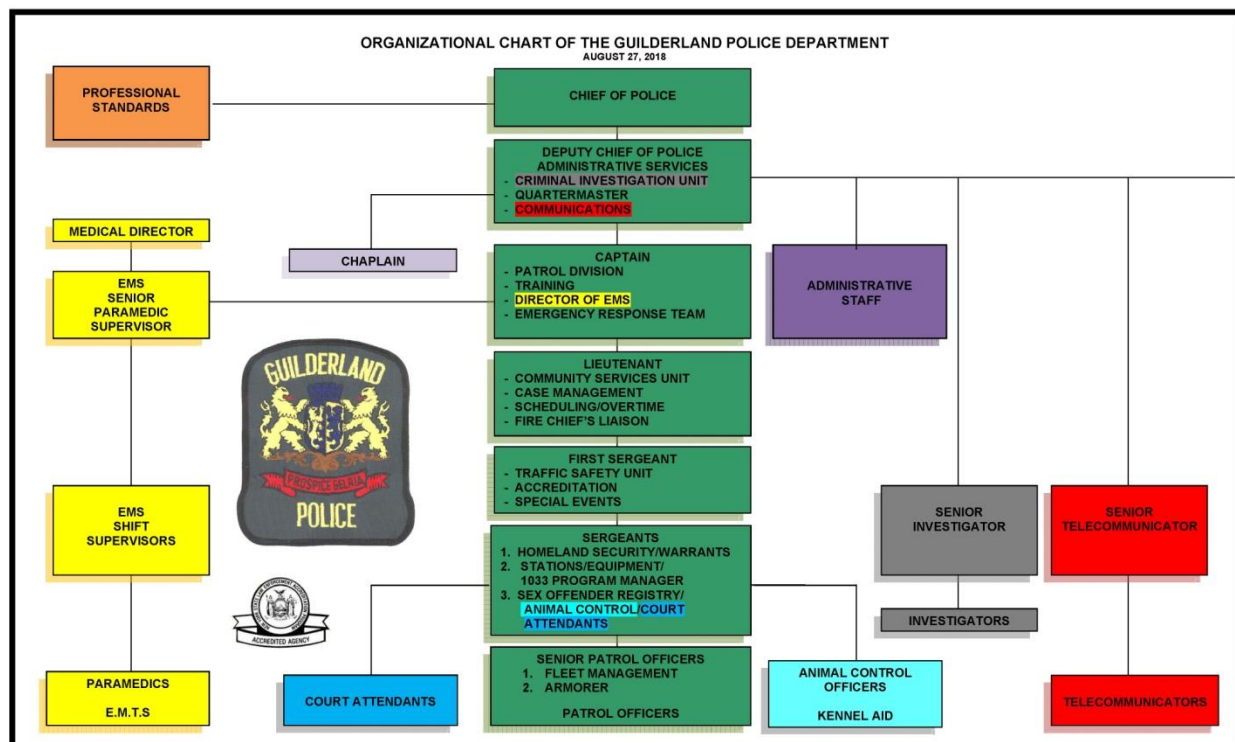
ORGANIZATIONAL CHART OF THE GUILDERLAND POLICE DEPARTMENT
AUGUST 27, 2018

PROFESSIONAL STANDARDS

CHIEF OF POLICE

DEPUTY CHIEF OF POLICE
ADMINISTRATIVE SERVICES
- CRIMINAL INVESTIGATION UNIT
- QUARTERMASTER
- COMMUNICATIONS

MEDICAL DIRECTOR

CHAPLAIN

EMS SENIOR PARAMEDIC SUPERVISOR

CAPTAIN
- PATROL DIVISION
- TRAINING
- DIRECTOR OF EMS
- EMERGENCY RESPONSE TEAM

ADMINISTRATIVE STAFF

GUILDERLAND
PROSPICE BELGIA
POLICE

LIEUTENANT
- COMMUNITY SERVICES UNIT
- CASE MANAGEMENT
- SCHEDULING/OVERTIME
- FIRE CHIEF'S LIAISON

FIRST SERGEANT
- TRAFFIC SAFETY UNIT
- ACCREDITATION
- SPECIAL EVENTS

EMS SHIFT SUPERVISORS

SENIOR INVESTIGATOR

SENIOR TELECOMMUNICATOR

SERGEANTS
1. HOMELAND SECURITY/WARRANTS
2. STATIONS/EQUIPMENT/ 1033 PROGRAM MANAGER
3. SEX OFFENDER REGISTRY/ ANIMAL CONTROL/COURT ATTENDANTS

ACCREDITED AGENCY

INVESTIGATORS

PARAMEDICS
E.M.T.S

COURT ATTENDANTS

SENIOR PATROL OFFICERS
1. FLEET MANAGEMENT
2. ARMORER
PATROL OFFICERS

ANIMAL CONTROL OFFICERS
KENNEL AID

TELECOMMUNICATORS